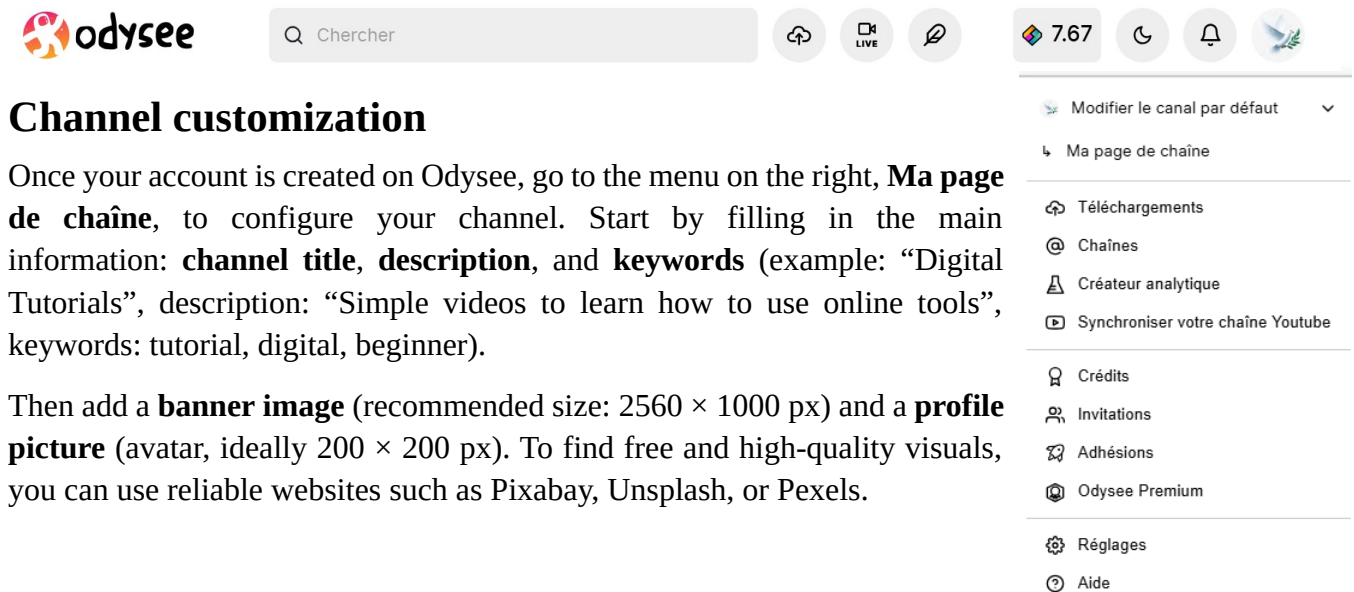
odysee

Chercher

LIVE

7.67

Channel customization

Once your account is created on Odysee, go to the menu on the right, **Ma page de chaîne**, to configure your channel. Start by filling in the main information: **channel title**, **description**, and **keywords** (example: “Digital Tutorials”, description: “Simple videos to learn how to use online tools”, keywords: tutorial, digital, beginner).

Then add a **banner image** (recommended size: 2560 × 1000 px) and a **profile picture** (avatar, ideally 200 × 200 px). To find free and high-quality visuals, you can use reliable websites such as Pixabay, Unsplash, or Pexels.

Modifier le canal par défaut

Ma page de chaîne

Téléchargements

Chaînes

Créateur analytique

Synchroniser votre chaîne Youtube

Crédits

Invitations

Adhésions

Odysee Premium

Réglages

Aide